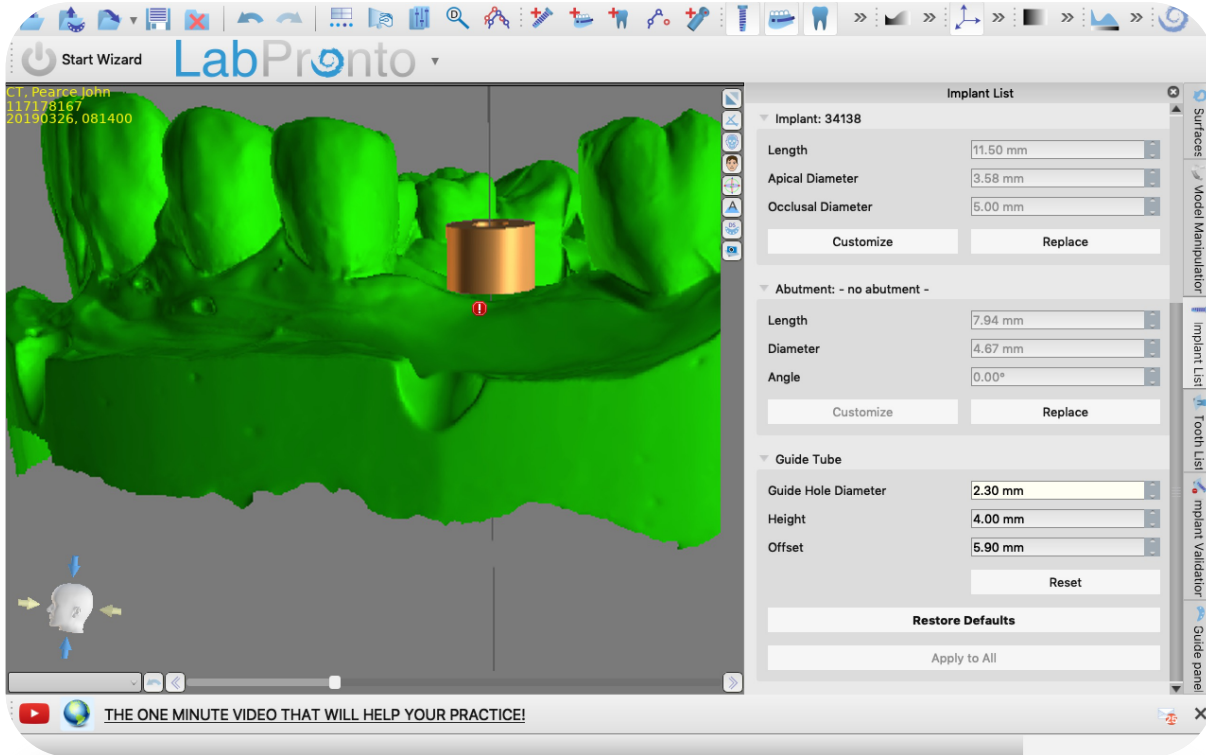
Start Wizard

LabPronto

CT, Pearce John
117178167
20190326, 081400

Implant List

Implant: 34138

| Length | 11.50 mm |
|---|---|
| Apical Diameter | 3.58 mm |
| Occlusal Diameter | 5.00 mm |

Customize
Replace

Abutment: - no abutment -

| Length | 7.94 mm |
|---|---|
| Diameter | 4.67 mm |
| Angle | 0.00° |

Customize
Replace

Guide Tube

| Guide Hole Diameter | 2.30 mm |
|---|---|
| Height | 4.00 mm |
| Offset | 5.90 mm |

Reset

Restore Defaults

Apply to All

Surfaces
Model Manipulator
Implant List
Tooth List
mplant Validator
Guide panel

THE ONE MINUTE VIDEO THAT WILL HELP YOUR PRACTICE!